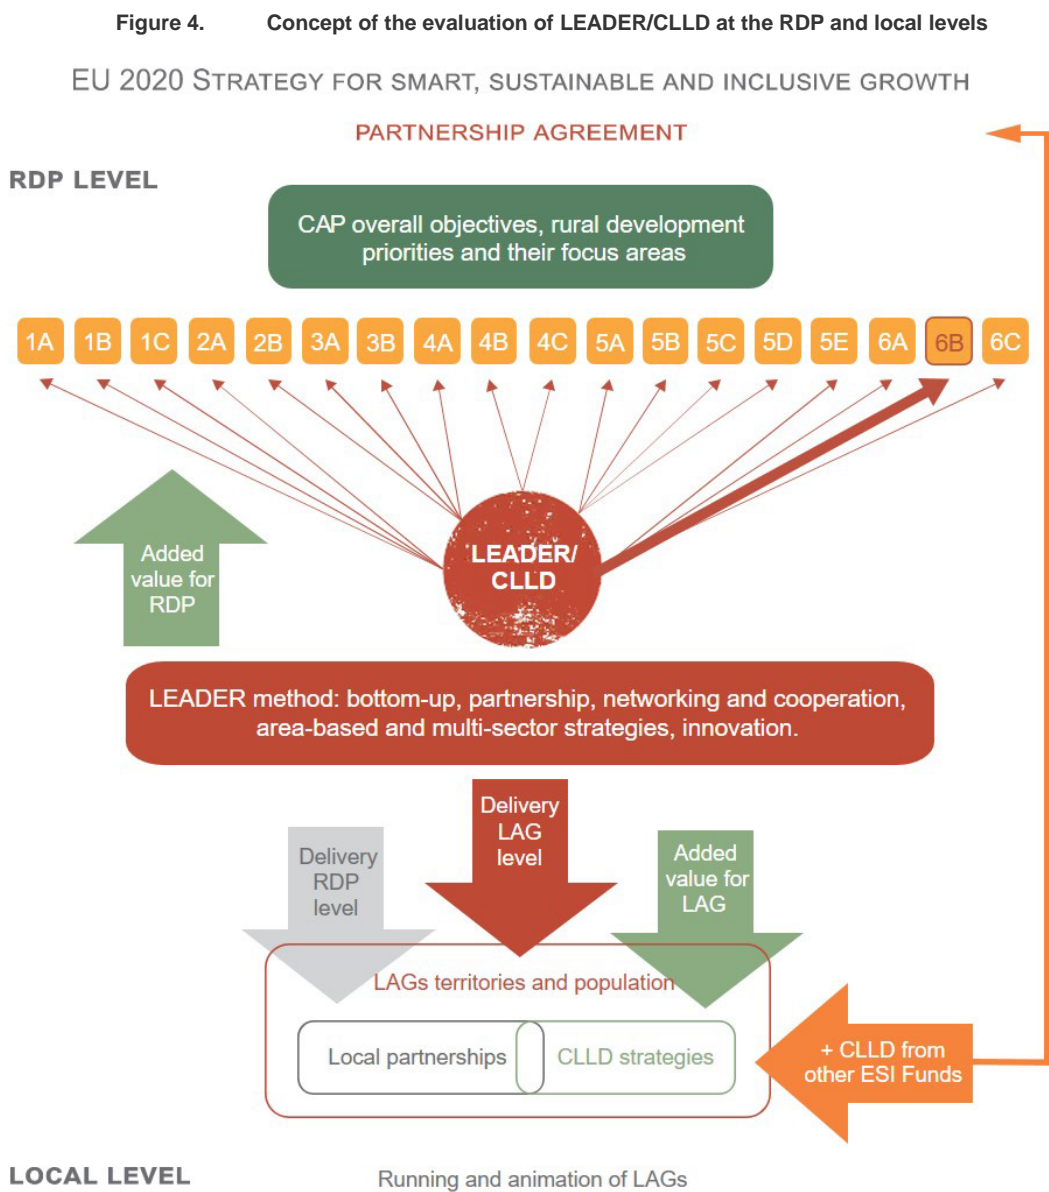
**Figure 4. Concept of the evaluation of LEADER/CLLD at the RDP and local levels**

EU 2020 STRATEGY FOR SMART, SUSTAINABLE AND INCLUSIVE GROWTH

PARTNERSHIP AGREEMENT

RDP LEVEL

CAP overall objectives, rural development priorities and their focus areas

1A 1B 1C 2A 2B 3A 3B 4A 4B 4C 5A 5B 5C 5D 5E 6A 6B 6C

Added value for RDP

LEADER/ CLLD

LEADER method: bottom-up, partnership, networking and cooperation, area-based and multi-sector strategies, innovation.

Delivery RDP level

Delivery LAG level

Added value for LAG

LAGs territories and population

Local partnerships

CLLD strategies

+ CLLD from other ESI Funds

LOCAL LEVEL

Running and animation of LAGs